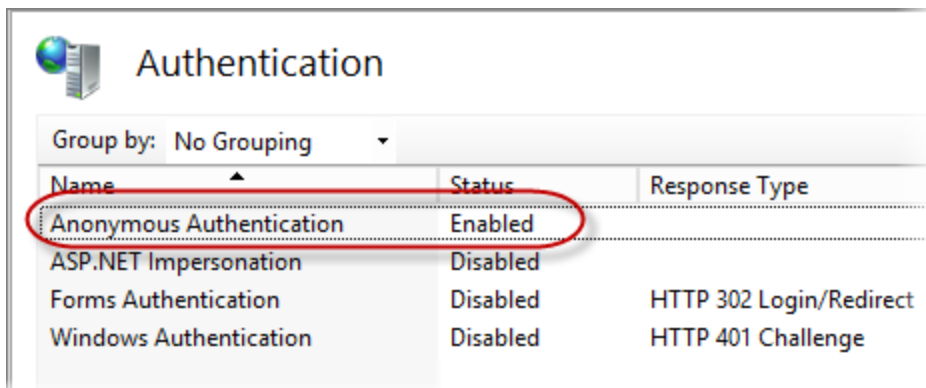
Authentication

Group by: No Grouping

| Name | Status | Response Type |
|---|---|---|
| Anonymous Authentication | Enabled | |
| ASP.NET Impersonation | Disabled | |
| Forms Authentication | Disabled | HTTP 302 Login/Redirect |
| Windows Authentication | Disabled | HTTP 401 Challenge |